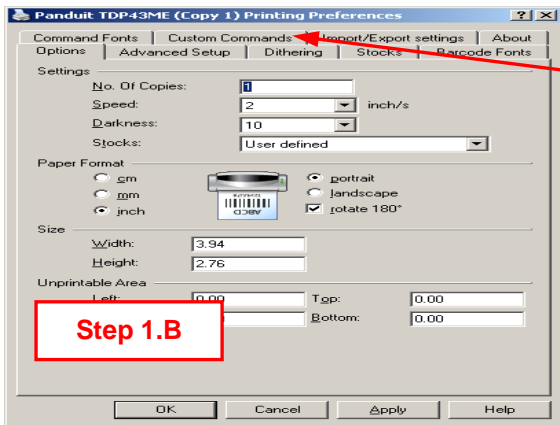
Panduit TDP43ME (Copy 1) Printing Preferences

? X

Command Fonts | Custom Commands | Import/Export settings | About

Options | Advanced Setup | Dithering | Stocks | Barcode Fonts

Settings

No. Of Copies: 1

Speed: 2 inch/s

Darkness: 10

Stocks: User defined

Paper Format

cm

mm

inch

ABCD

portrait

landscape

rotate 180°

Size

Width: 3.94

Height: 2.76

Unprintable Area

Left: 0.00

Top: 0.00

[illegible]

Bottom: 0.00

Step 1.B

OK | Cancel | Apply | Help